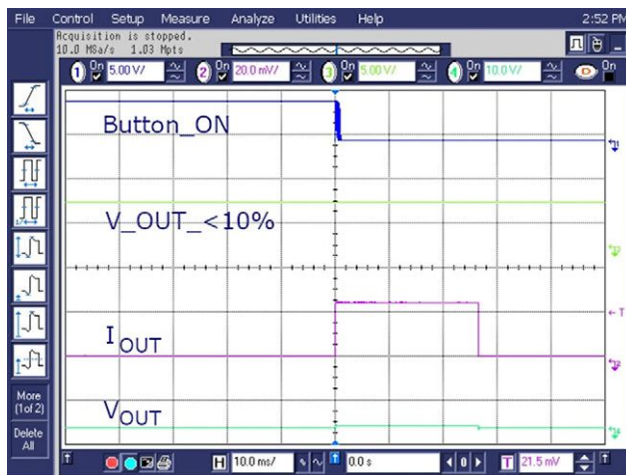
File Control Setup Measure Analyze Utilities Help 2:52 PM

Acquisition is stopped.
10.0 MSa/s 1.03 Mpts

1 On 5.00 V/ 2 On 20.0 mV/ 3 On 5.00 V/ 4 On 10.0 V/

Button_ON

V_OUT_<10%

$I_{OUT}$

$V_{OUT}$

More (1 of 2)

Delete All

H 10.0 ms/ T 0.0 s T 21.5 mV